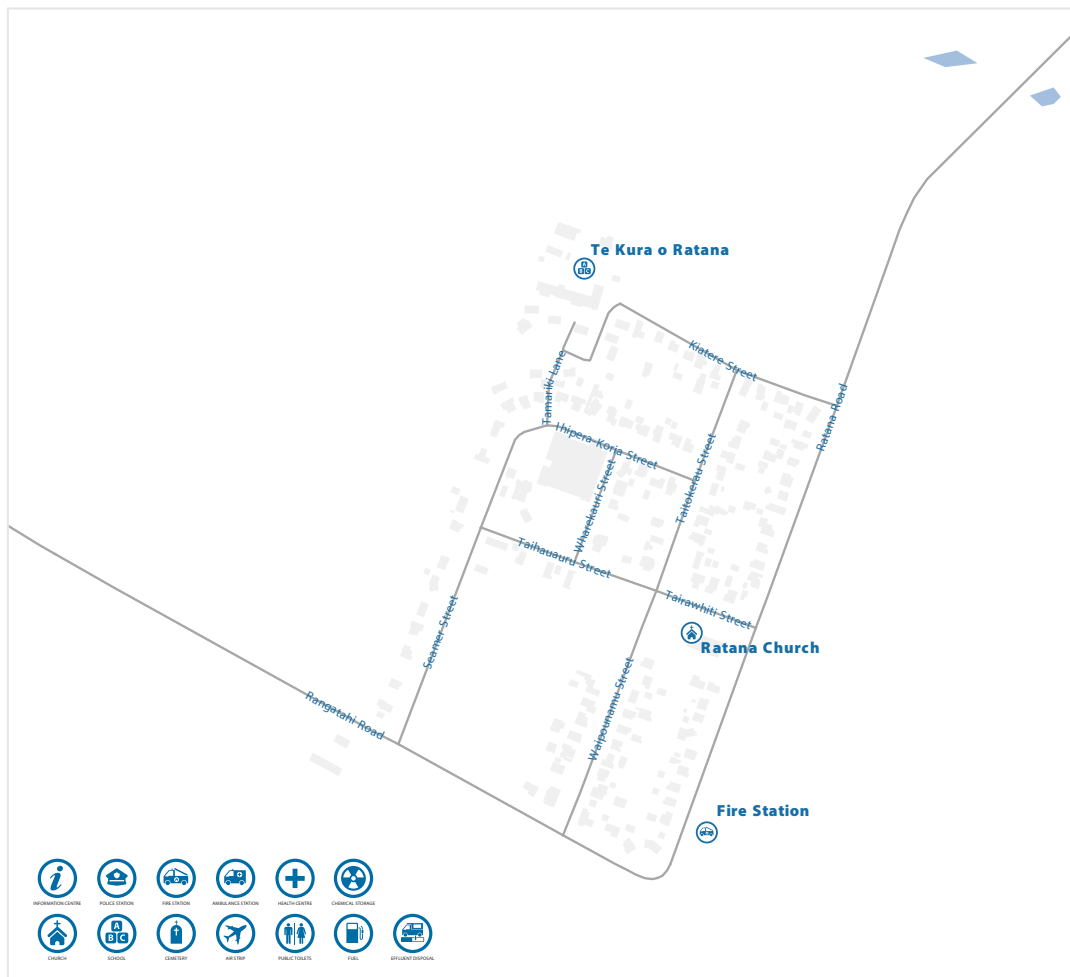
Te Kura o Ratana

Kiatere Street

Tamariki Lane

Ratana Road

Ihipera-Koria Street

Taitokerau Street

Wharekauri Street

Taihauauru Street

Tairawhiti Street

Ratana Church

Seamer Street

Waipounamu Street

Rangatahi Road

Fire Station

INFORMATION CENTRE
POLICE STATION
FIRE STATION
AMBULANCE STATION
HEALTH CENTRE
CHEMICAL STORAGE
CHURCH
SCHOOL
CEMETERY
AIR STRIP
PUBLIC TOILETS
FUEL
EFFLUENT DISPOSAL